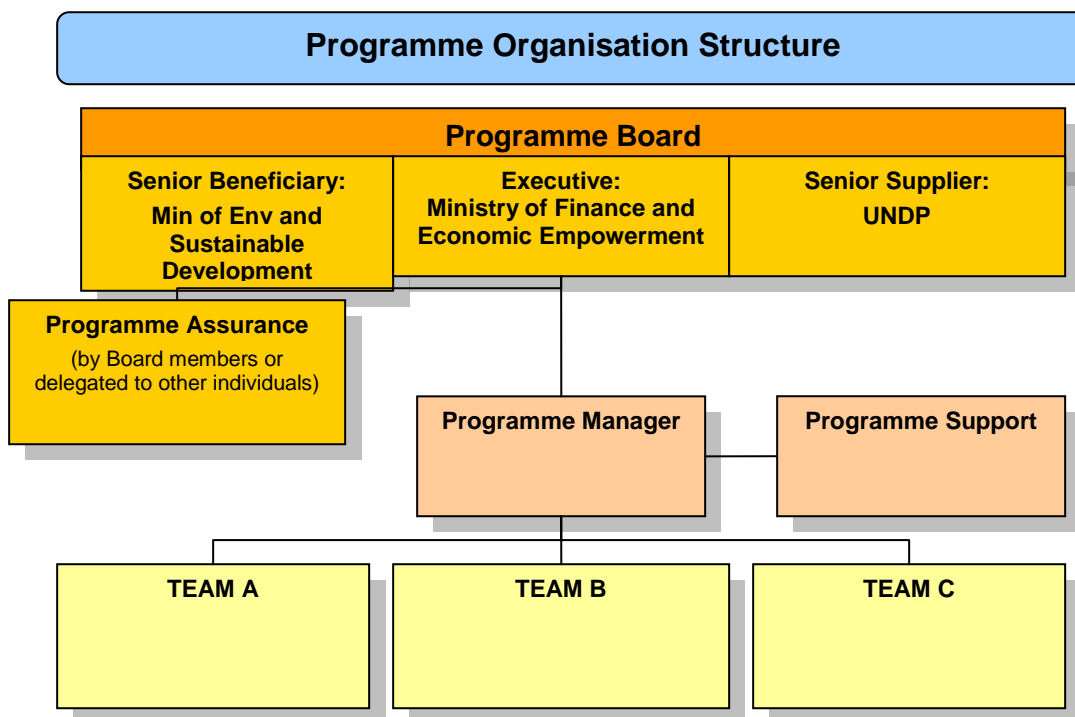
Programme Organisation Structure

Programme Board

Senior Beneficiary:
Min of Env and Sustainable Development

Executive:
Ministry of Finance and Economic Empowerment

Senior Supplier:
UNDP

Programme Assurance
(by Board members or delegated to other individuals)

Programme Manager

Programme Support

TEAM A

TEAM B

TEAM C